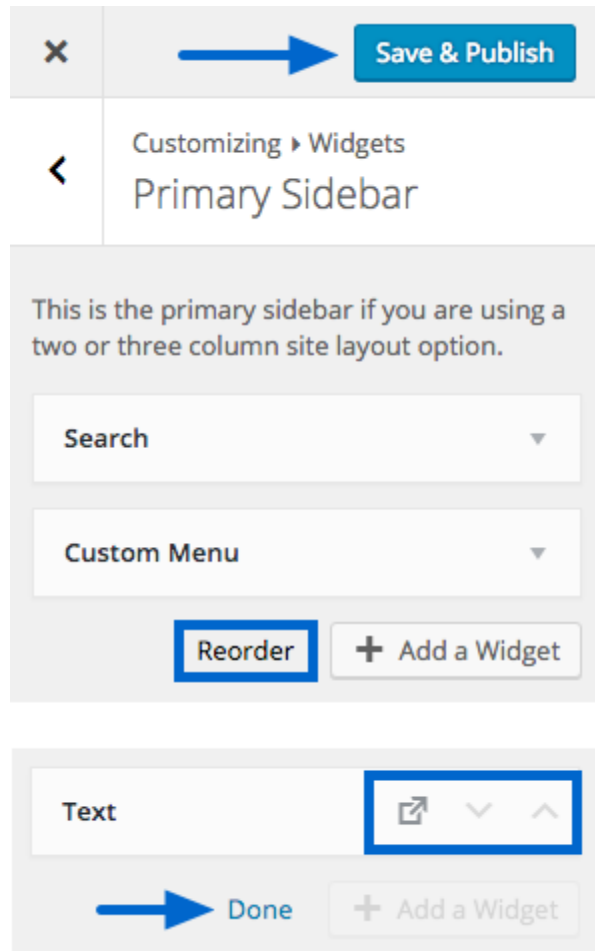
×

Save & Publish

‹

Customizing ▸ Widgets

Primary Sidebar

This is the primary sidebar if you are using a two or three column site layout option.

Search

Custom Menu

Reorder

+ Add a Widget

Text

Done

+ Add a Widget